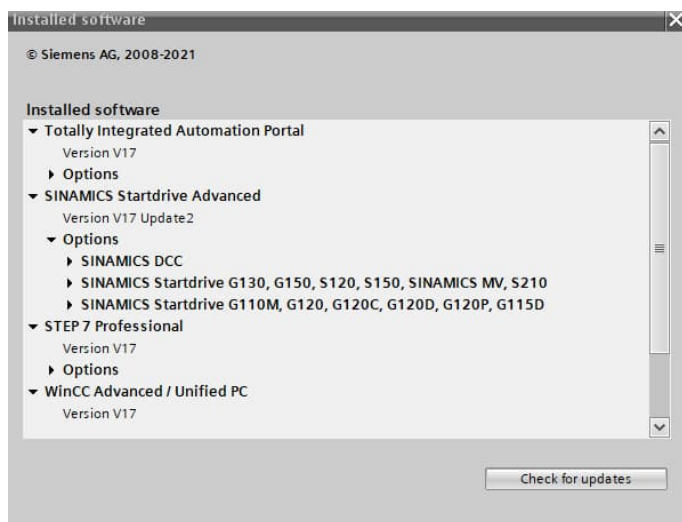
Installed software

© Siemens AG, 2008-2021

Installed software

Totally Integrated Automation Portal
Version V17
Options
SINAMICS Startdrive Advanced
Version V17 Update2
Options
SINAMICS DCC
SINAMICS Startdrive G130, G150, S120, S150, SINAMICS MV, S210
SINAMICS Startdrive G110M, G120, G120C, G120D, G120P, G115D
STEP 7 Professional
Version V17
Options
WinCC Advanced / Unified PC
Version V17

Check for updates